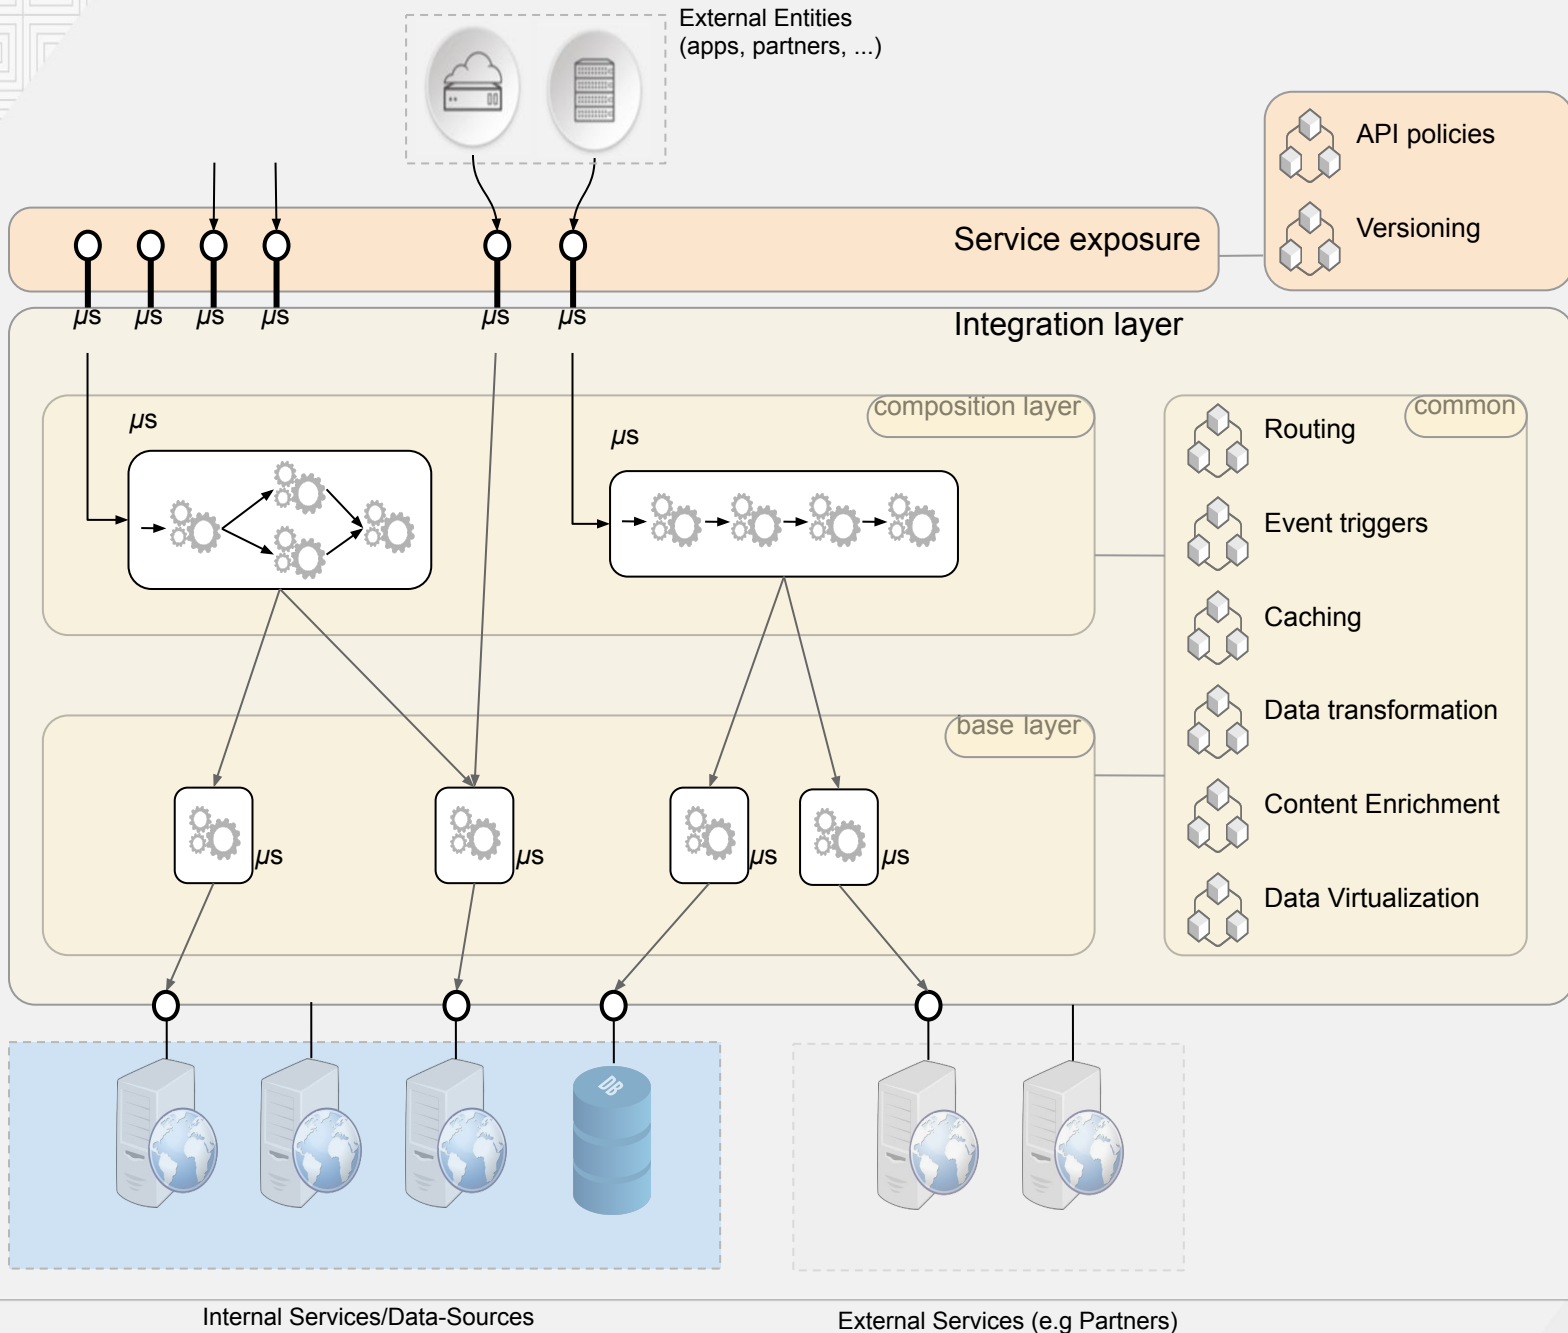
External Entities
(apps, partners, ...)

API policies

Versioning

Service exposure

μs μs μs μs μs μs

Integration layer

μs

composition layer

μs

common

Routing

Event triggers

Caching

Data transformation

Content Enrichment

Data Virtualization

base layer

μs μs μs μs

DB

Internal Services/Data-Sources

External Services (e.g Partners)